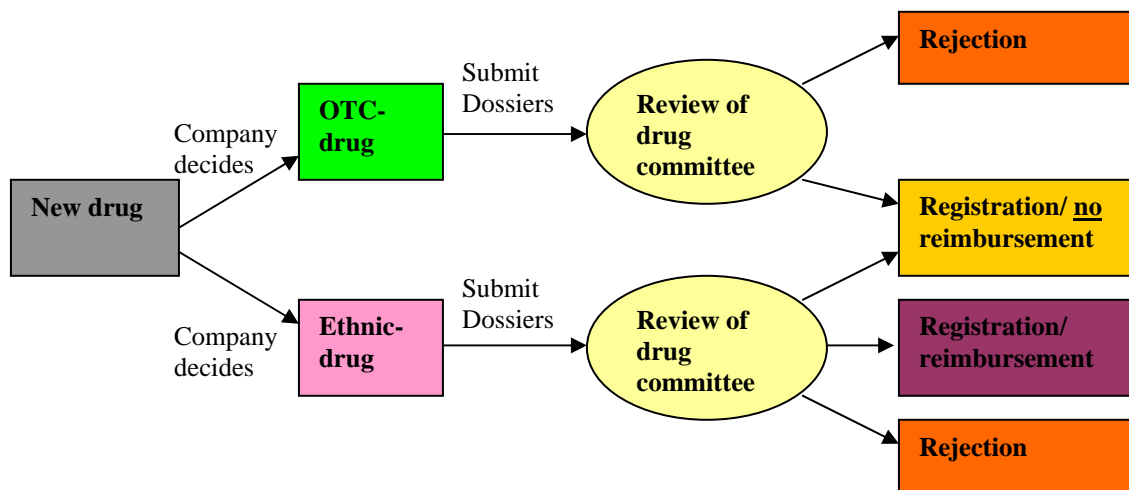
New drug

Company decides

OTC-drug

Submit Dossiers

Review of drug committee

Rejection

Registration/ no reimbursement

Company decides

Ethnic-drug

Submit Dossiers

Review of drug committee

Registration/ reimbursement

Rejection